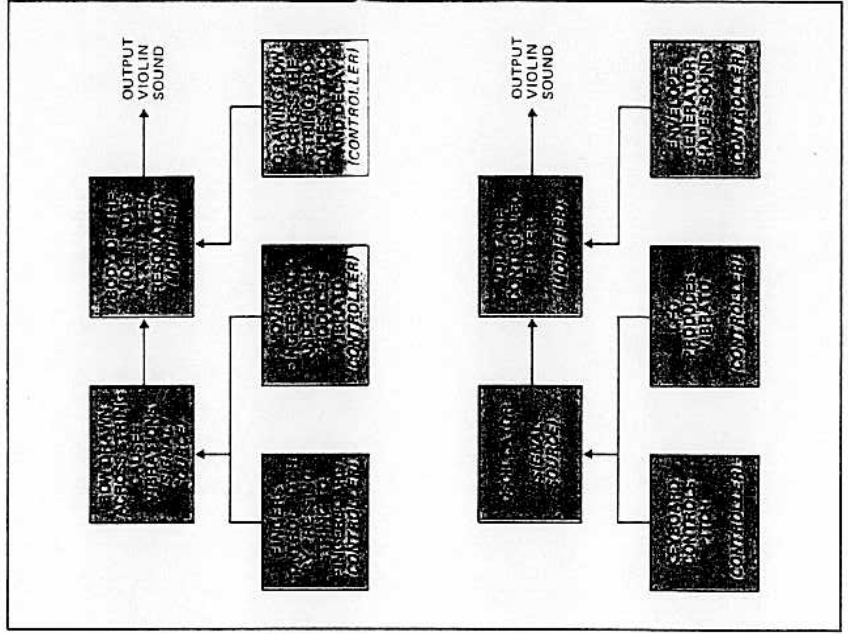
OUTPUT VIOLIN SOUND

BOW DRAWING ACROSS STRING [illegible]

BODY OF THE VIOLIN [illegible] RESONATOR (MODIFIER)

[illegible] (CONTROLLER)

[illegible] VIBRATO (CONTROLLER)

DRAWING BOW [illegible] AND DECAY (CONTROLLER)

OUTPUT VIOLIN SOUND

OSCILLATOR (SIGNAL SOURCE)

VOLTAGE CONTROLLED FILTER (MODIFIER)

KEYBOARD CONTROLS PITCH (CONTROLLER)

LFO PRODUCES VIBRATO (CONTROLLER)

ENVELOPE GENERATOR SHAPES SOUND (CONTROLLER)